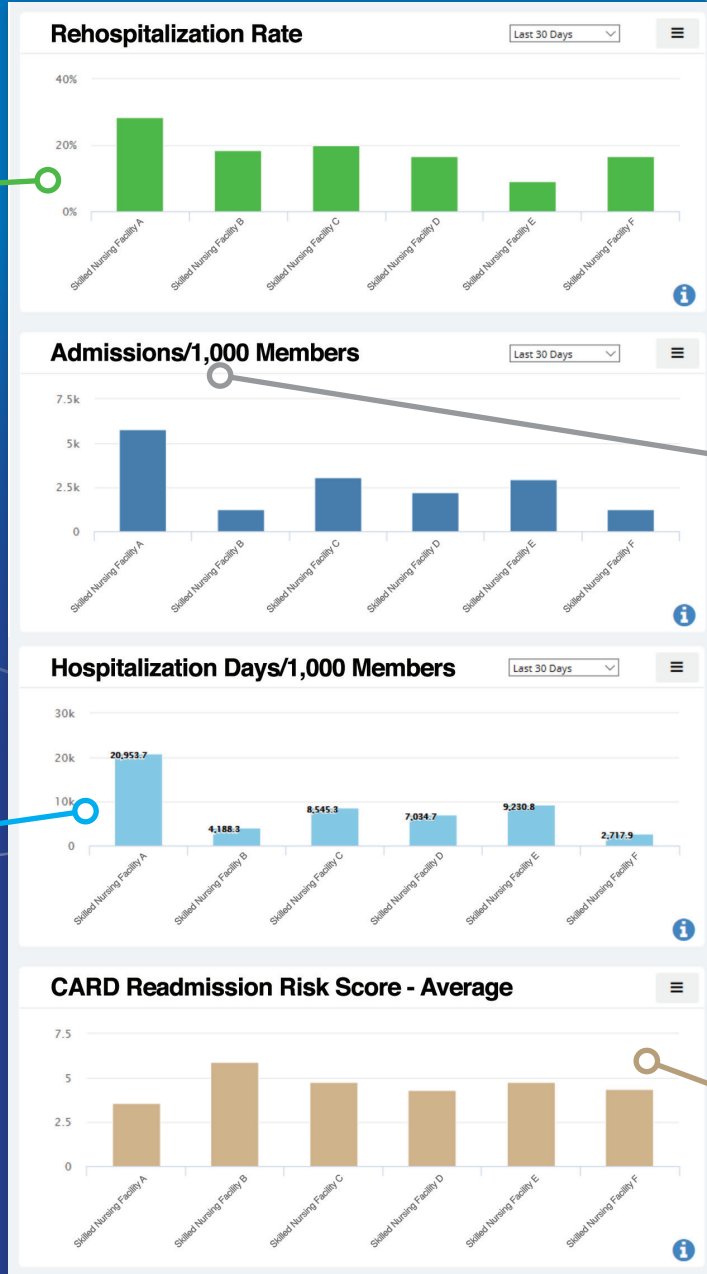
Rehospitalization Rate

Last 30 Days

40%
20%
0%

Skilled Nursing Facility A
Skilled Nursing Facility B
Skilled Nursing Facility C
Skilled Nursing Facility D
Skilled Nursing Facility E
Skilled Nursing Facility F

Admissions/1,000 Members

Last 30 Days

7.5k
5k
2.5k
0

Skilled Nursing Facility A
Skilled Nursing Facility B
Skilled Nursing Facility C
Skilled Nursing Facility D
Skilled Nursing Facility E
Skilled Nursing Facility F

Hospitalization Days/1,000 Members

Last 30 Days

30k
20k
10k
0

20,953.7
4,188.3
8,545.3
7,034.7
9,230.8
2,717.9

Skilled Nursing Facility A
Skilled Nursing Facility B
Skilled Nursing Facility C
Skilled Nursing Facility D
Skilled Nursing Facility E
Skilled Nursing Facility F

CARD Readmission Risk Score - Average

7.5
5
2.5
0

Skilled Nursing Facility A
Skilled Nursing Facility B
Skilled Nursing Facility C
Skilled Nursing Facility D
Skilled Nursing Facility E
Skilled Nursing Facility F